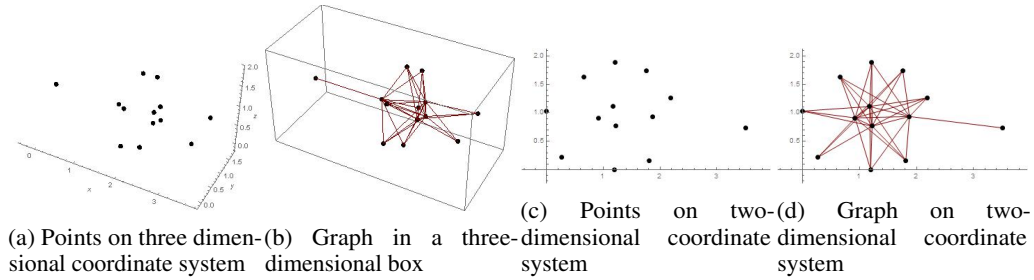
0 1 2 3 x

0.0 0.5 1.0 1.5 2.0 y

0.0 0.5 1.0 1.5 2.0 z

(a) Points on three dimensional coordinate system

(b) Graph in a three-dimensional box

2.0 1.5 1.0 0.5

1 2 3

(c) Points on two-dimensional coordinate system

2.0 1.5 1.0 0.5

1 2 3

(d) Graph on two-dimensional coordinate system